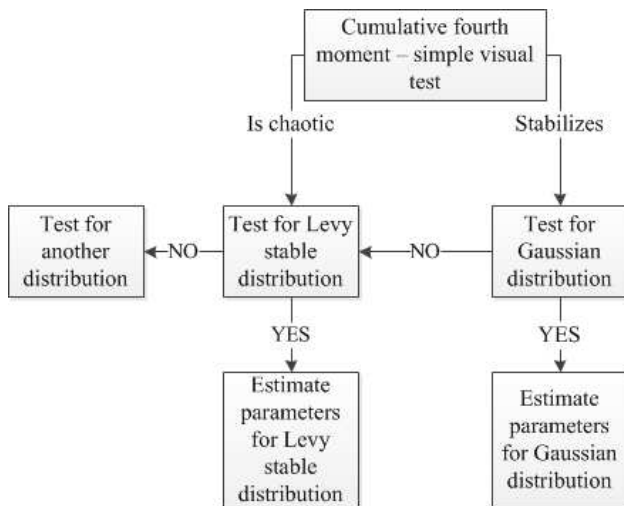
Cumulative fourth moment – simple visual test

Is chaotic

Stabilizes

Test for another distribution

NO

Test for Levy stable distribution

NO

Test for Gaussian distribution

YES

YES

Estimate parameters for Levy stable distribution

Estimate parameters for Gaussian distribution